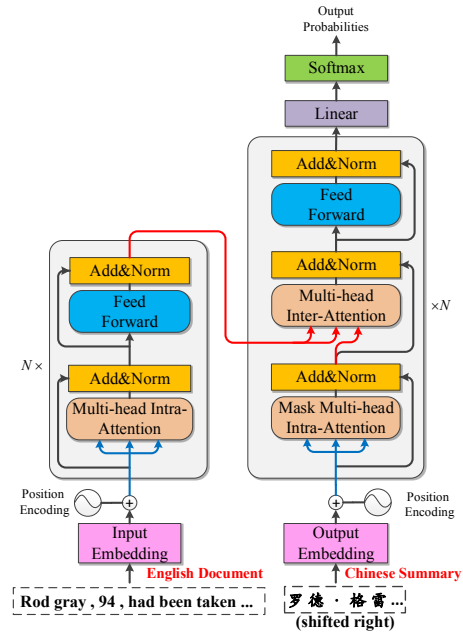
Output Probabilities

Softmax

Linear

Add&Norm

Feed Forward

Add&Norm

Multi-head Inter-Attention

$\times N$

Add&Norm

Mask Multi-head Intra-Attention

$N\times$

Add&Norm

Feed Forward

Add&Norm

Multi-head Intra-Attention

Position Encoding

Position Encoding

Input Embedding

Output Embedding

English Document

Chinese Summary

Rod gray , 94 , had been taken ...

罗德 · 格雷 ...

(shifted right)